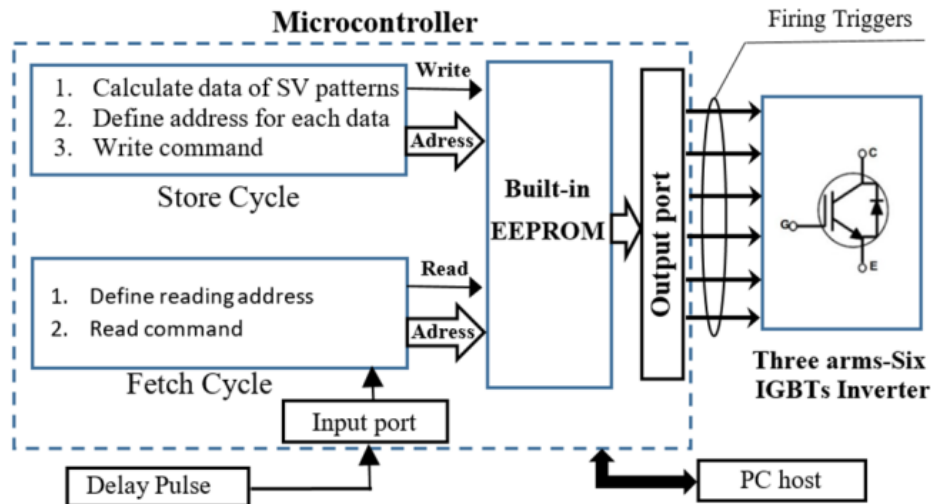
Microcontroller

Firing Triggers

1. Calculate data of SV patterns
2. Define address for each data
3. Write command

Write

Adress

Store Cycle

Built-in EEPROM

Output port

C

G

E

1. Define reading address
2. Read command

Read

Adress

Fetch Cycle

Three arms-Six IGBTs Inverter

Input port

Delay Pulse

PC host